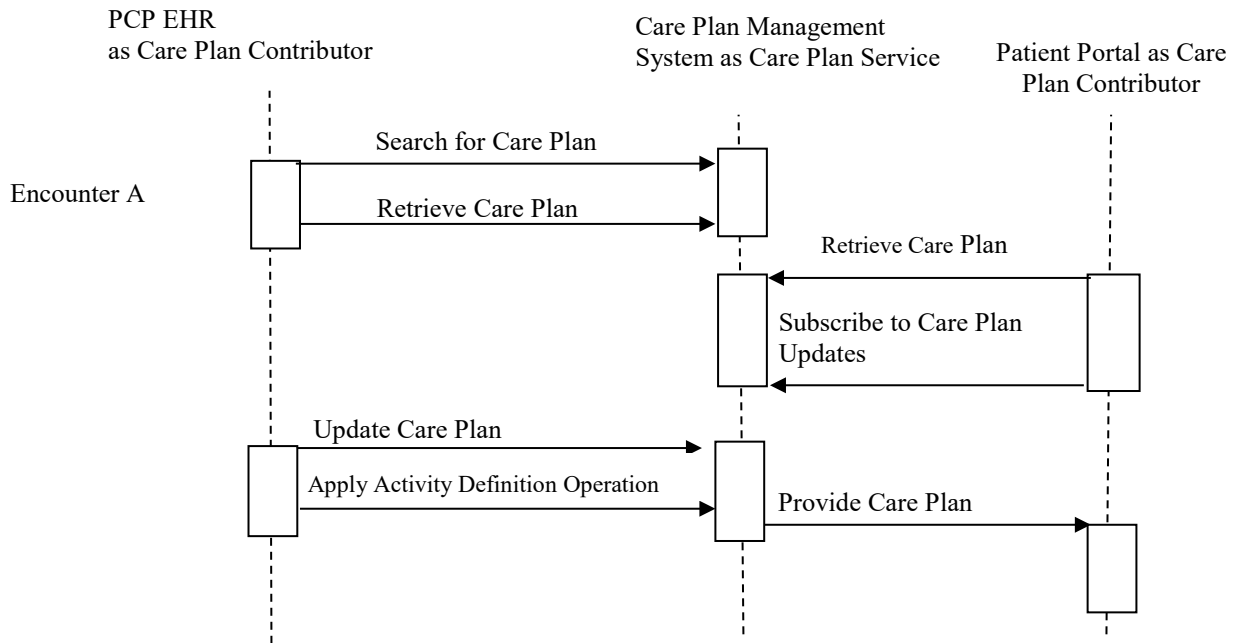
PCP EHR
as Care Plan Contributor

Care Plan Management System as Care Plan Service

Patient Portal as Care Plan Contributor

Search for Care Plan

Encounter A

Retrieve Care Plan

Retrieve Care Plan

Subscribe to Care Plan Updates

Update Care Plan

Apply Activity Definition Operation

Provide Care Plan